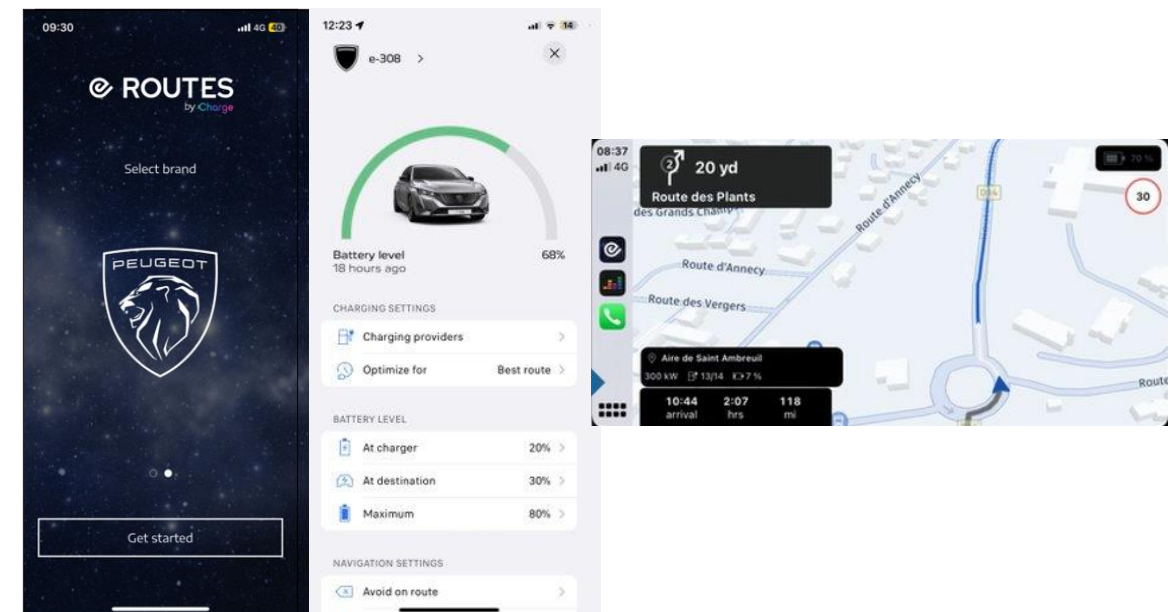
09:30

4G 40

ROUTES
by iCharge

Select brand

PEUGEOT

Get started

12:23

14

e-308 >

×

Battery level
18 hours ago

68%

CHARGING SETTINGS

Charging providers >

Optimize for Best route >

BATTERY LEVEL

At charger 20% >

At destination 30% >

Maximum 80% >

NAVIGATION SETTINGS

Avoid on route >

08:37
4G

2

20 yd

Route des Plants

des Grands Champs

Route d'Annecy

Route d'Annecy

Route des Vergers

D14

70 %

30

Aire de Saint Ambreuil

300 kW 13/14 7 %

10:44
arrival

2:07
hrs

118
mi

Route